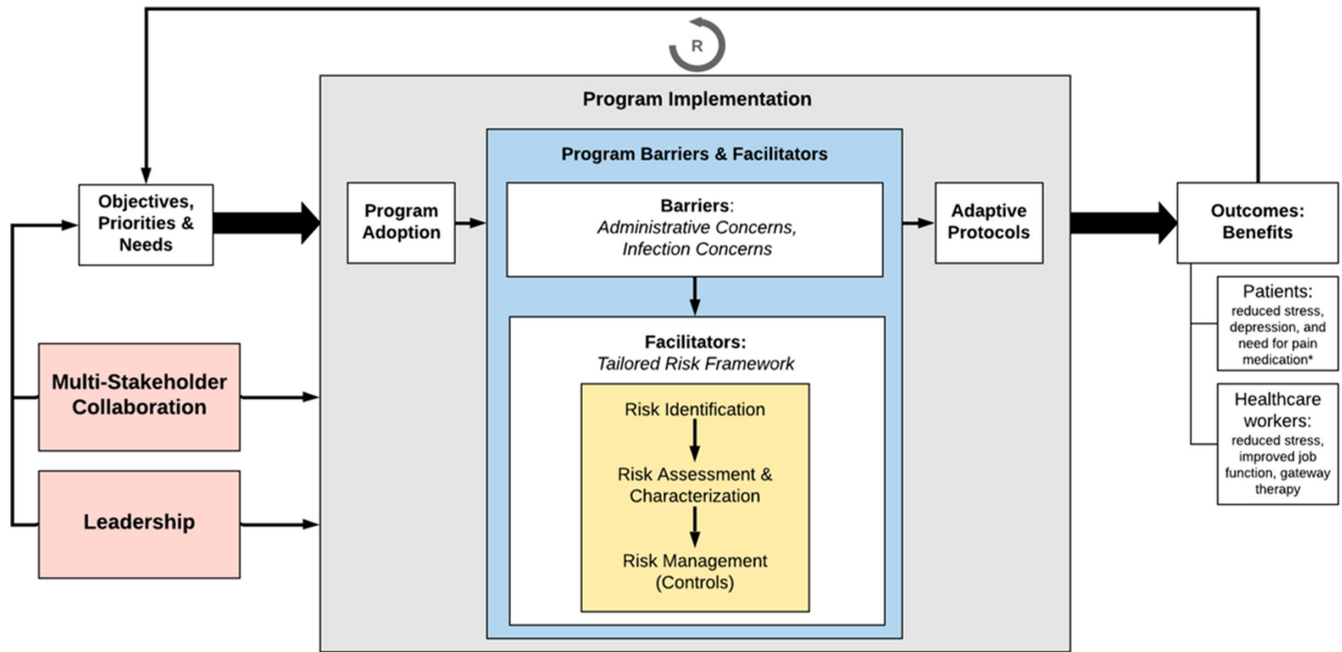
R

Program Implementation

Objectives, Priorities & Needs

Multi-Stakeholder Collaboration

Leadership

Program Adoption

Program Barriers & Facilitators

Barriers: *Administrative Concerns, Infection Concerns*

Facilitators: *Tailored Risk Framework*

Risk Identification

Risk Assessment & Characterization

Risk Management (Controls)

Adaptive Protocols

Outcomes: Benefits

Patients: reduced stress, depression, and need for pain medication*

Healthcare workers: reduced stress, improved job function, gateway therapy